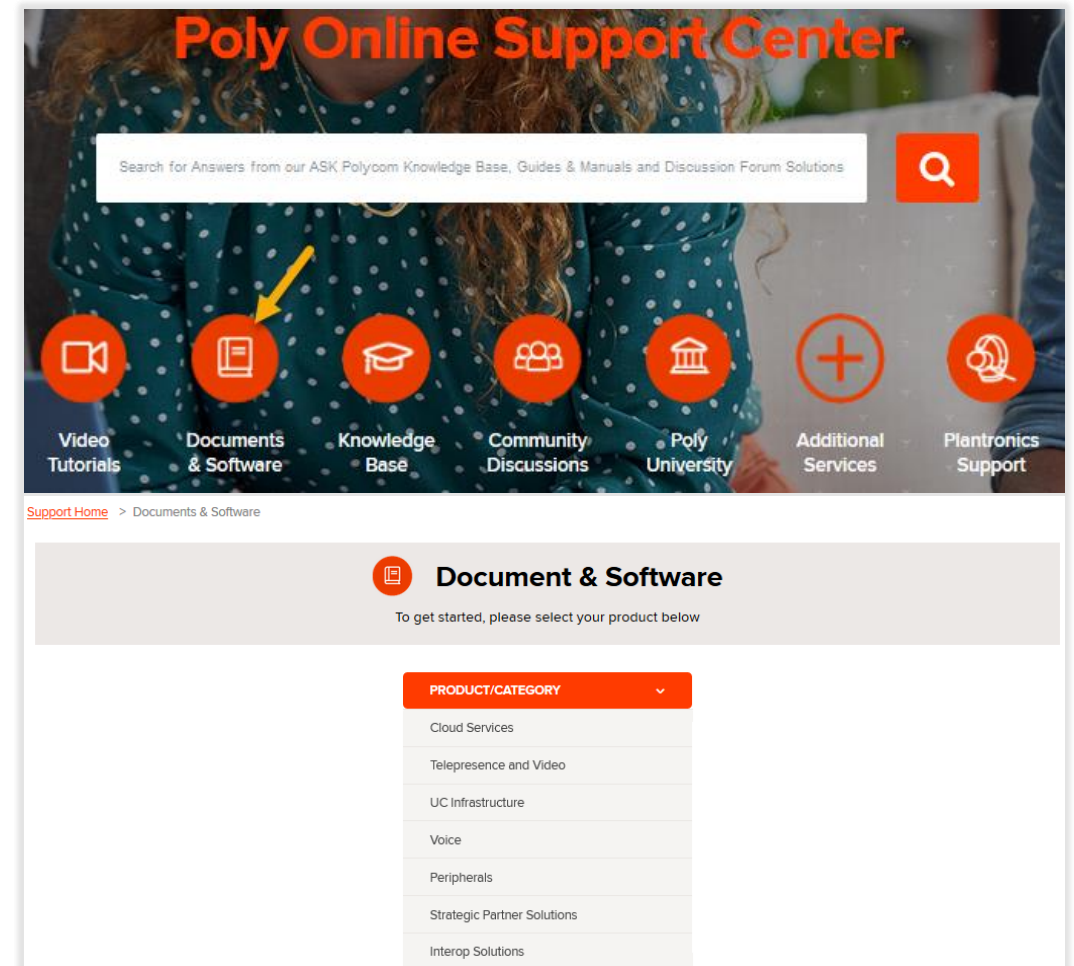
Poly Online Support Center

Search for Answers from our ASK Polycom Knowledge Base, Guides & Manuals and Discussion Forum Solutions

Video Tutorials

Documents & Software

Knowledge Base

Community Discussions

Poly University

Additional Services

Plantronics Support

Support Home > Documents & Software

Document & Software

To get started, please select your product below

PRODUCT/CATEGORY

Cloud Services

Telepresence and Video

UC Infrastructure

Voice

Peripherals

Strategic Partner Solutions

Interop Solutions